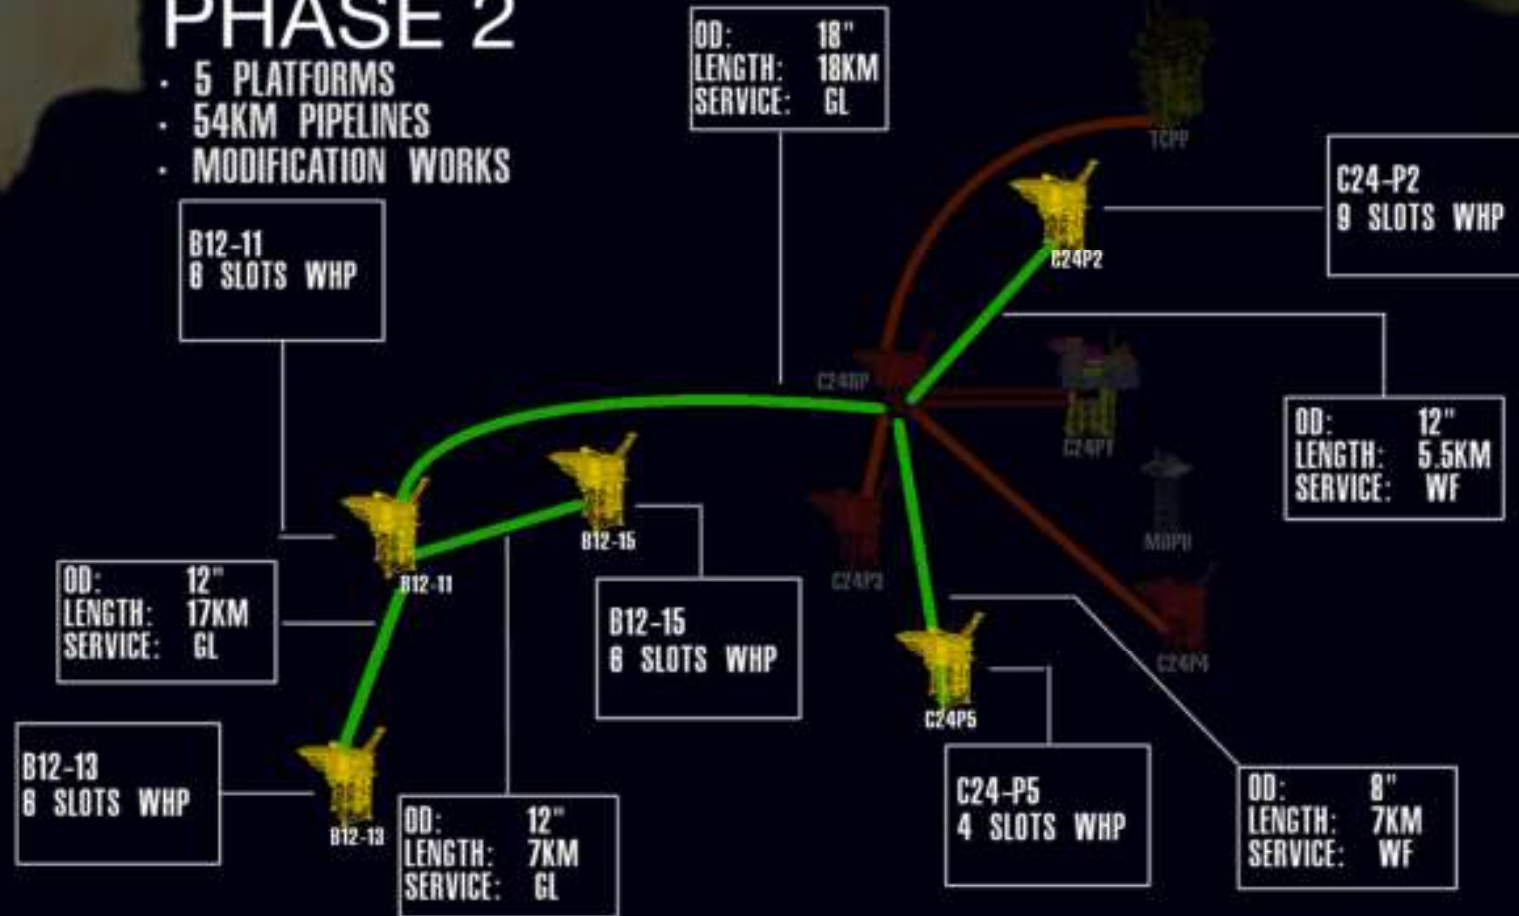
PHASE 2
· 5 PLATFORMS
· 54KM PIPELINES
· MODIFICATION WORKS

OD: 18"
LENGTH: 18KM
SERVICE: GL

TCPP

C24-P2
9 SLOTS WHP

C24P2

B12-11
6 SLOTS WHP

C24RP

C24P1

OD: 12"
LENGTH: 5.5KM
SERVICE: WF

MOPU

B12-15

B12-11

C24P3

OD: 12"
LENGTH: 17KM
SERVICE: GL

B12-15
6 SLOTS WHP

C24P4

C24P5

B12-13
6 SLOTS WHP

B12-13

OD: 12"
LENGTH: 7KM
SERVICE: GL

C24-P5
4 SLOTS WHP

OD: 8"
LENGTH: 7KM
SERVICE: WF